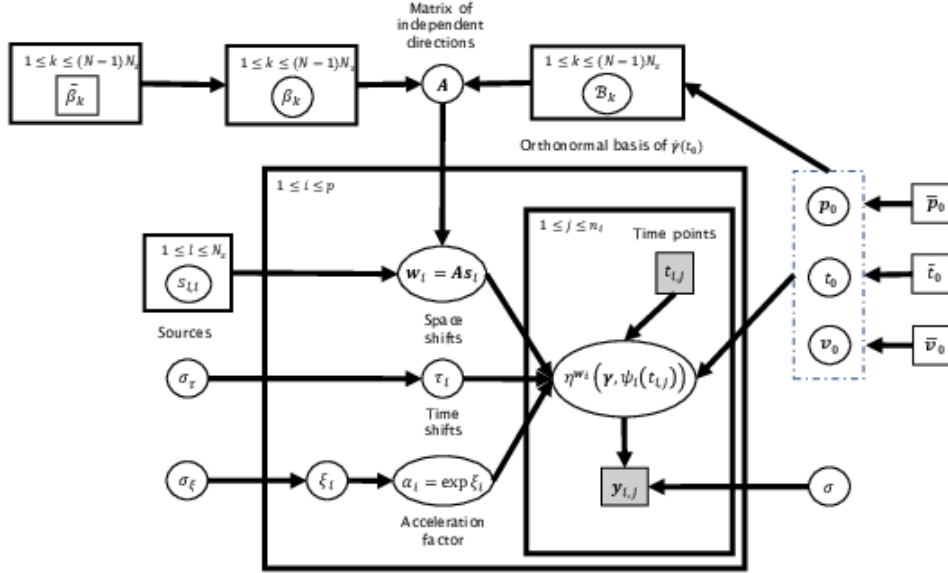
Matrix of independent directions

$1 \leq k \leq (N-1)N_s$
$\bar{\beta}_k$

$1 \leq k \leq (N-1)N_s$
$\beta_k$

$A$

$1 \leq k \leq (N-1)N_s$
$\mathcal{B}_k$

Orthonormal basis of $\dot{\gamma}(t_0)$

$1 \leq i \leq p$

$1 \leq l \leq N_s$
$s_{l,i}$

Sources

$\boldsymbol{w}_i = \boldsymbol{A}\boldsymbol{s}_i$

Space shifts

$1 \leq j \leq n_i$

Time points

$t_{i,j}$

$\eta^{w_i}\left(\boldsymbol{\gamma}, \psi_i(t_{i,j})\right)$

$\sigma_\tau$

$\tau_i$

Time shifts

$\sigma_\xi$

$\xi_i$

$\alpha_i = \exp \xi_i$

Acceleration factor

$\boldsymbol{y}_{i,j}$

$\sigma$

$p_0$

$\bar{p}_0$

$t_0$

$\bar{t}_0$

$v_0$

$\bar{v}_0$